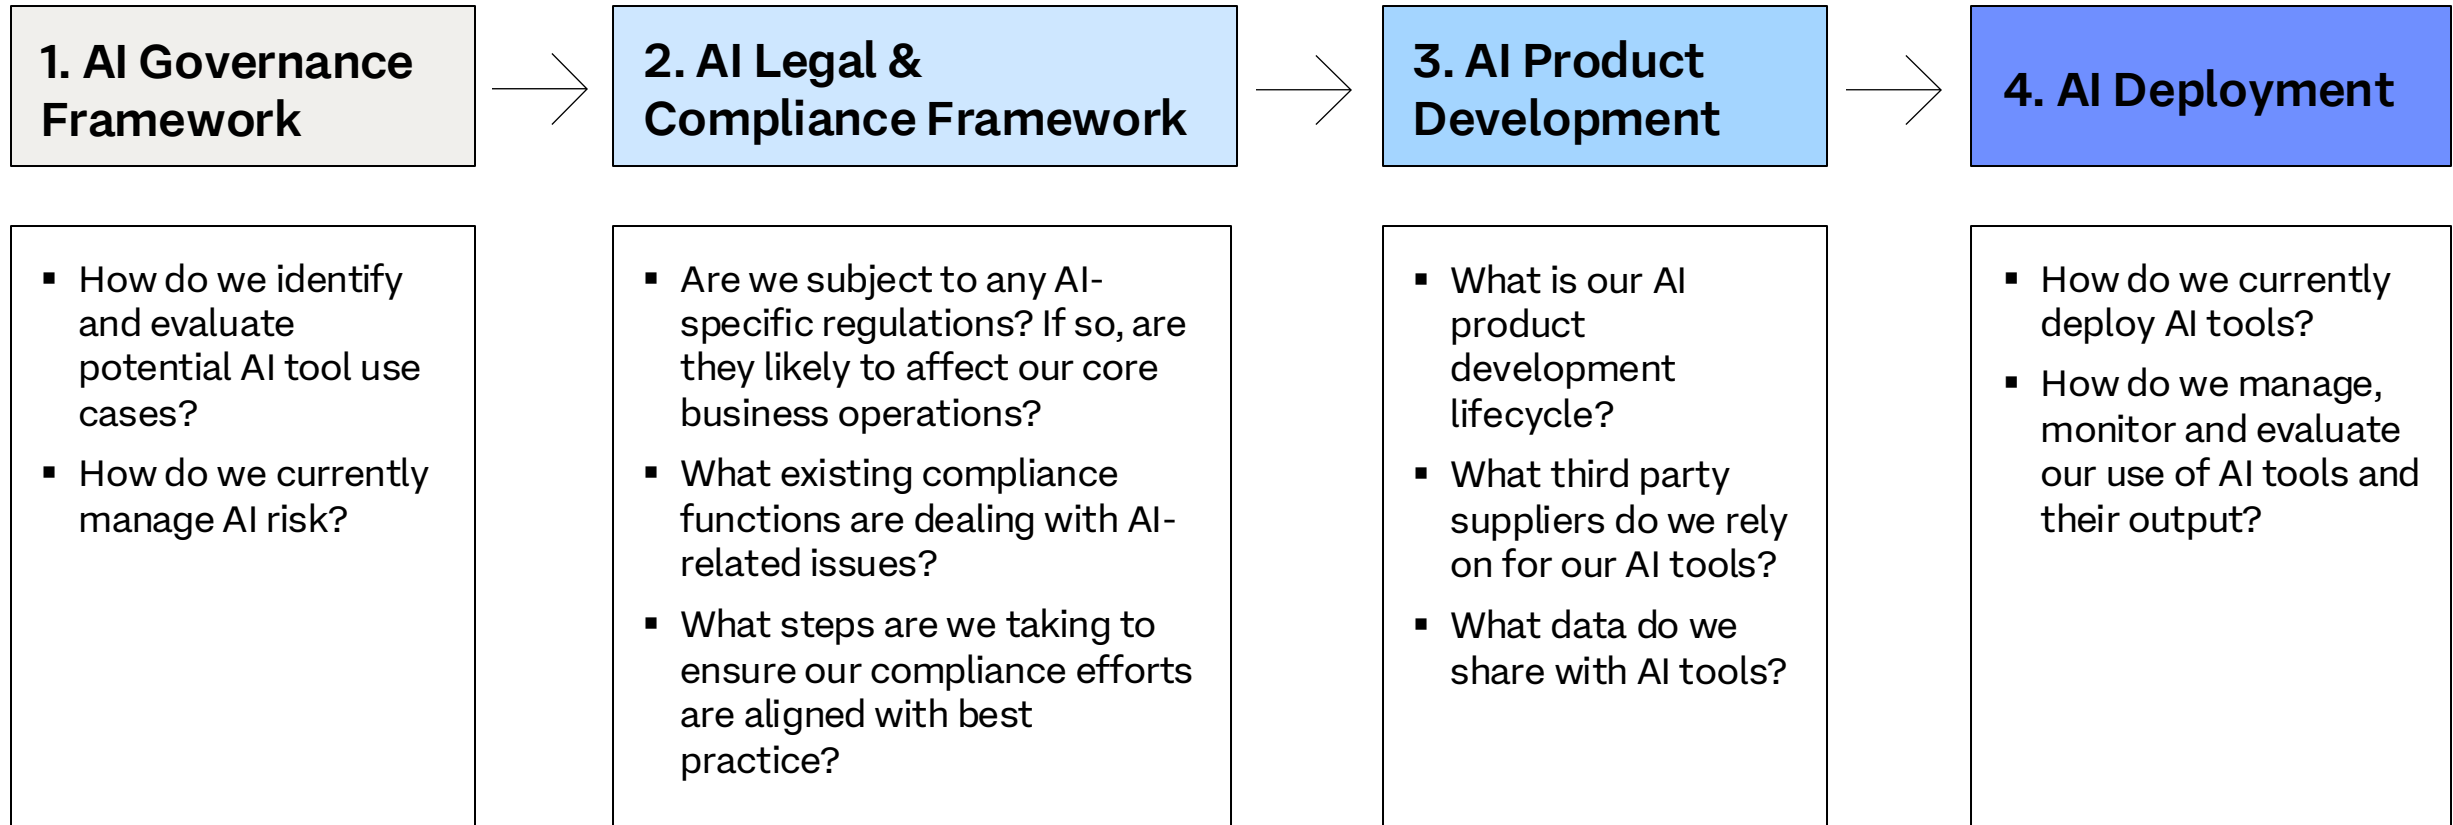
1. AI Governance Framework

2. AI Legal & Compliance Framework

3. AI Product Development

4. AI Deployment

- How do we identify and evaluate potential AI tool use cases?
- How do we currently manage AI risk?

- Are we subject to any AI-specific regulations? If so, are they likely to affect our core business operations?
- What existing compliance functions are dealing with AI-related issues?
- What steps are we taking to ensure our compliance efforts are aligned with best practice?

- What is our AI product development lifecycle?
- What third party suppliers do we rely on for our AI tools?
- What data do we share with AI tools?

- How do we currently deploy AI tools?
- How do we manage, monitor and evaluate our use of AI tools and their output?